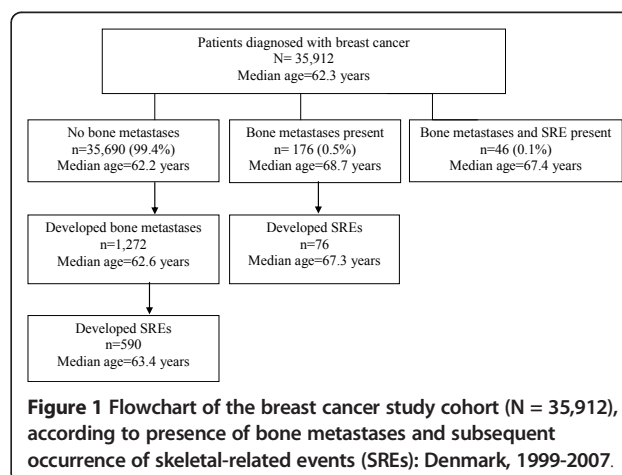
Patients diagnosed with breast cancer
N= 35,912
Median age=62.3 years

No bone metastases
n=35,690 (99.4%)
Median age=62.2 years

Bone metastases present
n= 176 (0.5%)
Median age=68.7 years

Bone metastases and SRE present
n=46 (0.1%)
Median age=67.4 years

Developed bone metastases
n=1,272
Median age=62.6 years

Developed SREs
n=76
Median age=67.3 years

Developed SREs
n=590
Median age=63.4 years

**Figure 1 Flowchart of the breast cancer study cohort (N = 35,912), according to presence of bone metastases and subsequent occurrence of skeletal-related events (SREs): Denmark, 1999-2007**.